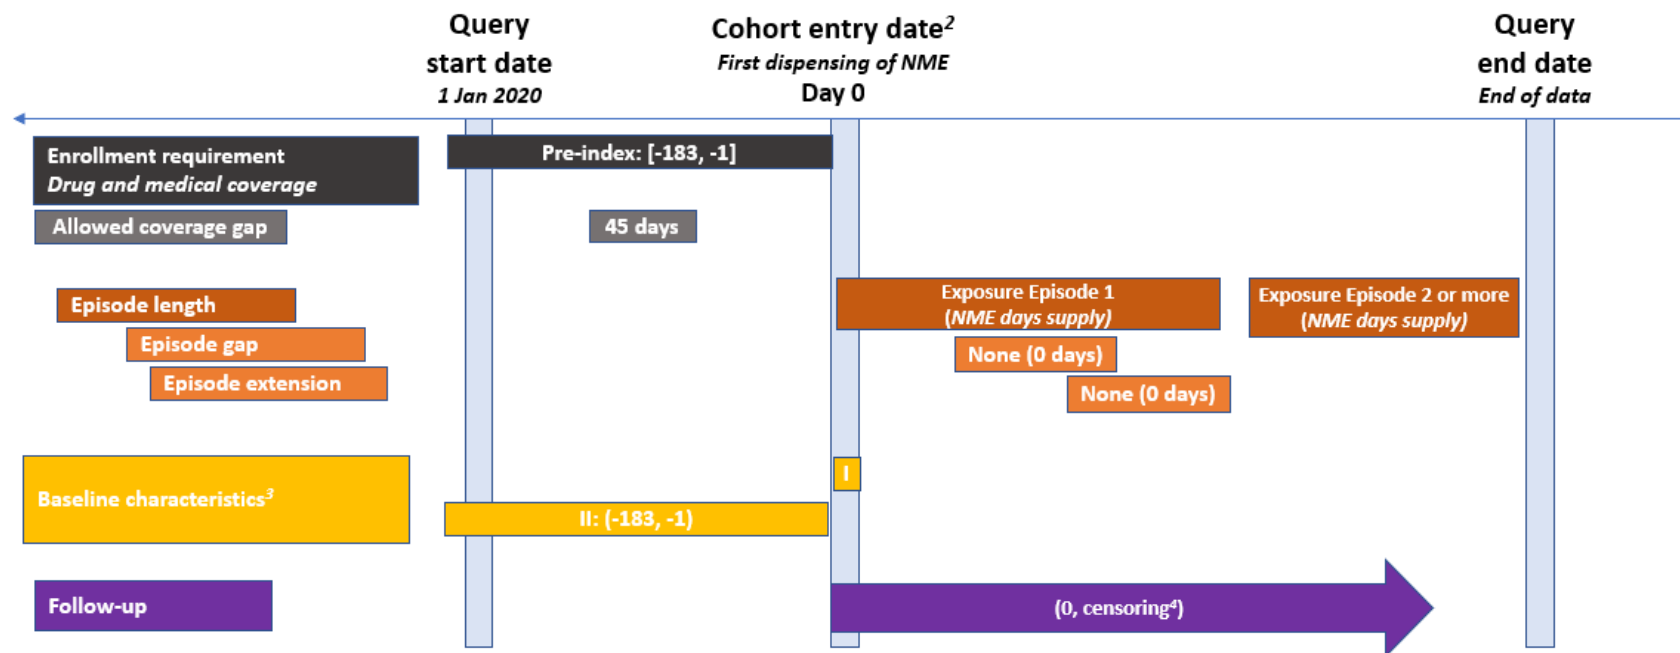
Query start date
1 Jan 2020

Cohort entry date$^{2}$
First dispensing of NME
Day 0

Query end date
End of data

Enrollment requirement
Drug and medical coverage

Pre-index: [-183, -1]

Allowed coverage gap

45 days

Episode length

Exposure Episode 1
(NME days supply)

Exposure Episode 2 or more
(NME days supply)

Episode gap

None (0 days)

Episode extension

None (0 days)

Baseline characteristics$^{3}$

I

II: (-183, -1)

Follow-up

(0, censoring$^{4}$)